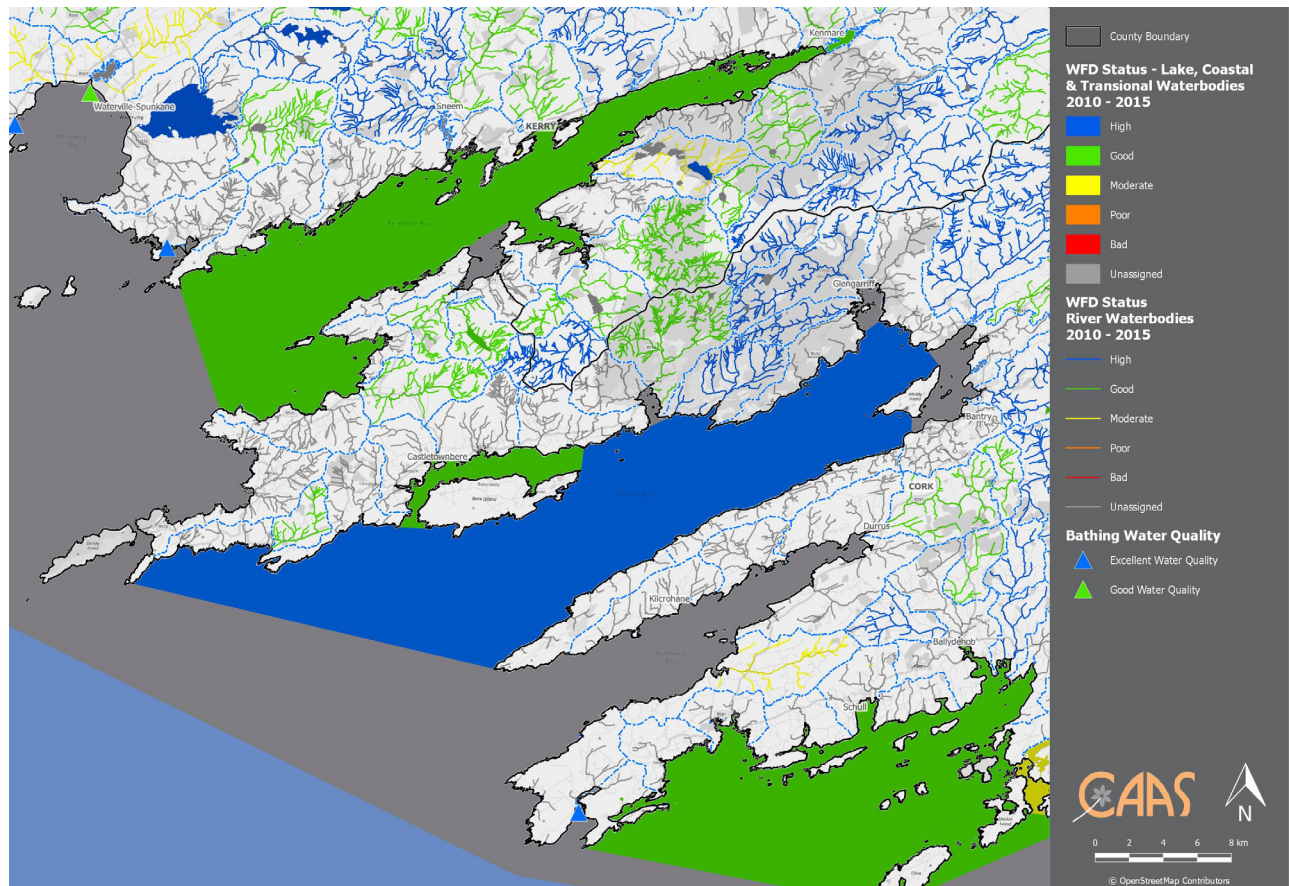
Kenmare
Waterville-Spunkane
Sneem
KERRY
Glengarriff
Bantry
Castletownbere
Bere Island
CORK
Durrus
Kilcrohane
Ballydehob
Schull

County Boundary

WFD Status - Lake, Coastal & Transional Waterbodies 2010 - 2015
High
Good
Moderate
Poor
Bad
Unassigned

WFD Status River Waterbodies 2010 - 2015
High
Good
Moderate
Poor
Bad
Unassigned

Bathing Water Quality
Excellent Water Quality
Good Water Quality

CAAS
N
0 2 4 6 8 km
© OpenStreetMap Contributors